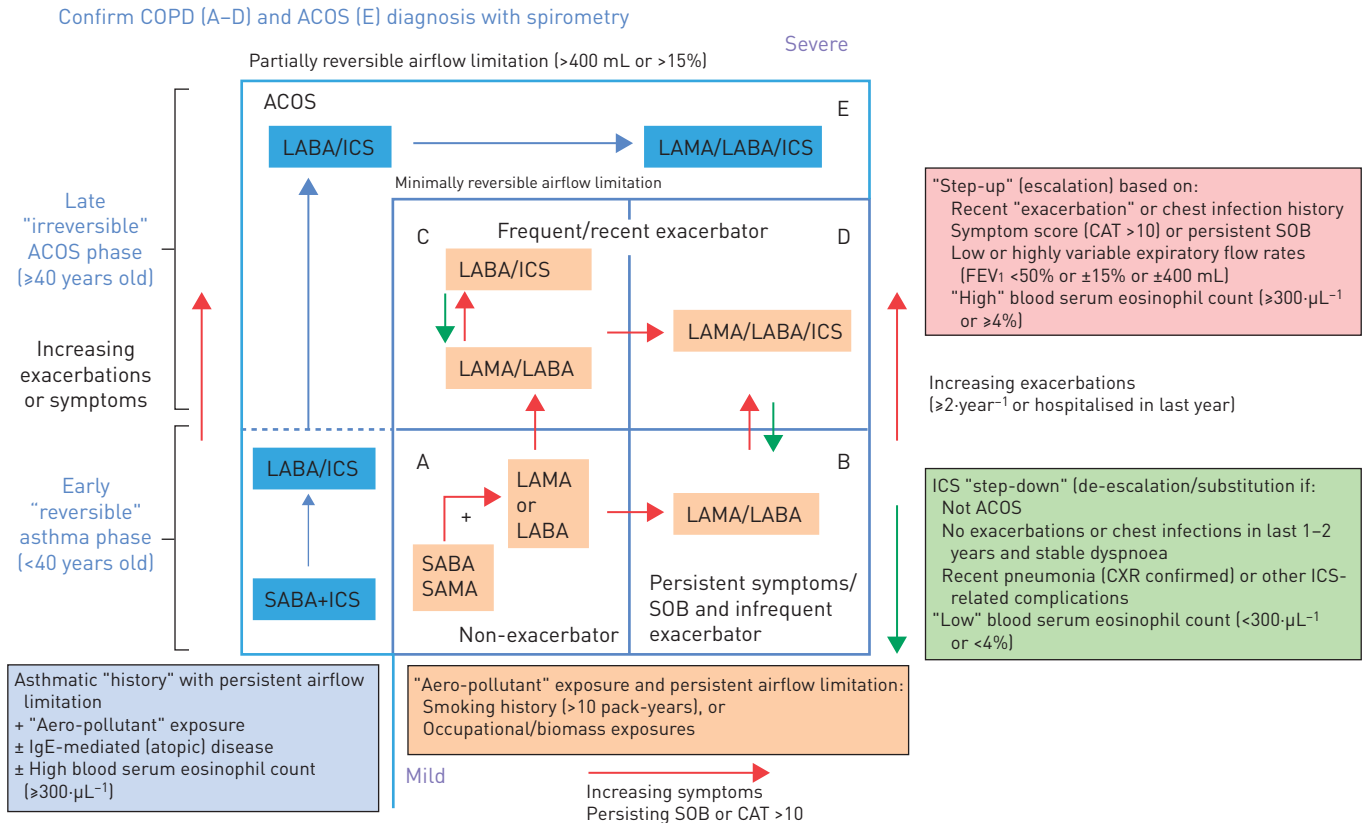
Confirm COPD (A–D) and ACOS (E) diagnosis with spirometry

Partially reversible airflow limitation (>400 mL or >15%)

Severe

ACOS

E

LABA/ICS

LAMA/LABA/ICS

Minimally reversible airflow limitation

Late "irreversible" ACOS phase (≥40 years old)

Increasing exacerbations or symptoms

C

Frequent/recent exacerbator

D

LABA/ICS

LAMA/LABA/ICS

LAMA/LABA

"Step-up" (escalation) based on:
Recent "exacerbation" or chest infection history
Symptom score (CAT >10) or persistent SOB
Low or highly variable expiratory flow rates ($FEV_1$ <50% or ±15% or ±400 mL)
"High" blood serum eosinophil count (≥300·µL$^{-1}$ or ≥4%)

Increasing exacerbations (≥2·year$^{-1}$ or hospitalised in last year)

Early "reversible" asthma phase (<40 years old)

LABA/ICS

A

+

LAMA or LABA

B

LAMA/LABA

SABA SAMA

SABA+ICS

Persistent symptoms/ SOB and infrequent exacerbator

Non-exacerbator

ICS "step-down" (de-escalation/substitution if:
Not ACOS
No exacerbations or chest infections in last 1–2 years and stable dyspnoea
Recent pneumonia (CXR confirmed) or other ICS-related complications
"Low" blood serum eosinophil count (<300·µL$^{-1}$ or <4%)

Asthmatic "history" with persistent airflow limitation
+ "Aero-pollutant" exposure
± IgE-mediated (atopic) disease
± High blood serum eosinophil count (≥300·µL$^{-1}$)

"Aero-pollutant" exposure and persistent airflow limitation:
Smoking history (>10 pack-years), or
Occupational/biomass exposures

Mild

Increasing symptoms
Persisting SOB or CAT >10